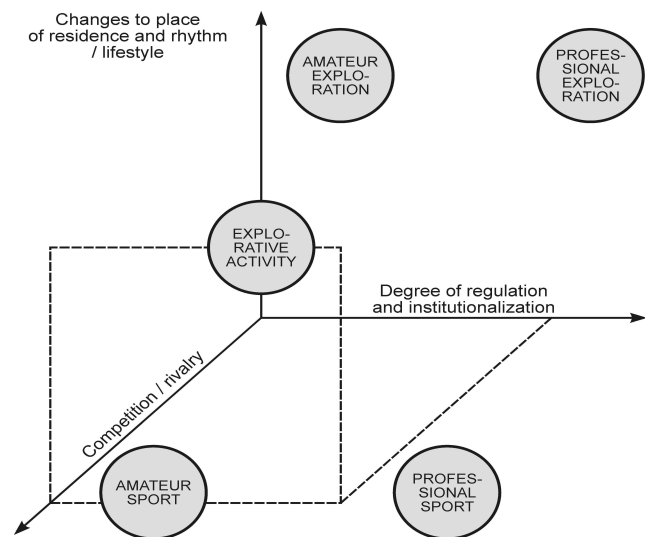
Changes to place of residence and rhythm / lifestyle

AMATEUR EXPLORATION

PROFESSIONAL EXPLORATION

EXPLORATIVE ACTIVITY

Degree of regulation and institutionalization

Competition / rivalry

AMATEUR SPORT

PROFESSIONAL SPORT